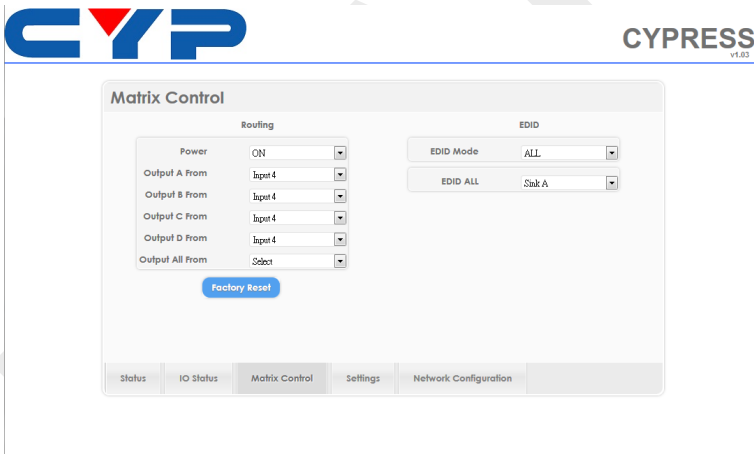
CYP

CYPRESS
v1.03

Matrix Control

Routing

Power ON
Output A From Input 4
Output B From Input 4
Output C From Input 4
Output D From Input 4
Output All From Select

Factory Reset

EDID

EDID Mode ALL
EDID ALL Sink A

Status | IO Status | Matrix Control | Settings | Network Configuration